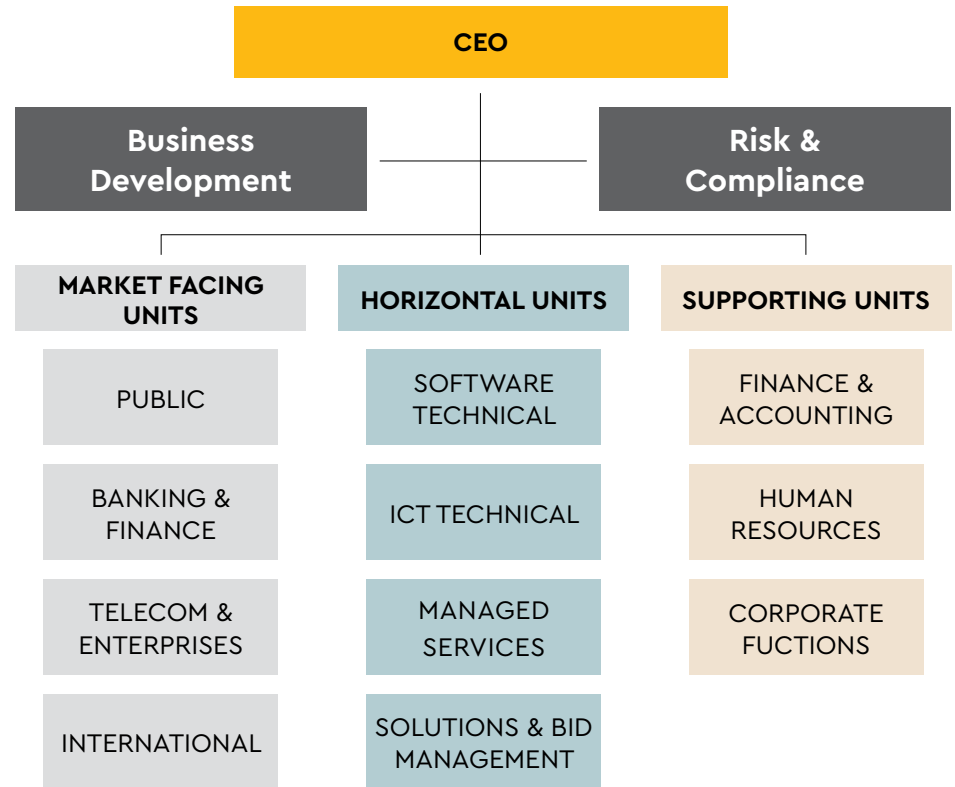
CEO

Business Development

Risk & Compliance

MARKET FACING UNITS

PUBLIC

BANKING & FINANCE

TELECOM & ENTERPRISES

INTERNATIONAL

HORIZONTAL UNITS

SOFTWARE TECHNICAL

ICT TECHNICAL

MANAGED SERVICES

SOLUTIONS & BID MANAGEMENT

SUPPORTING UNITS

FINANCE & ACCOUNTING

HUMAN RESOURCES

CORPORATE FUCTIONS